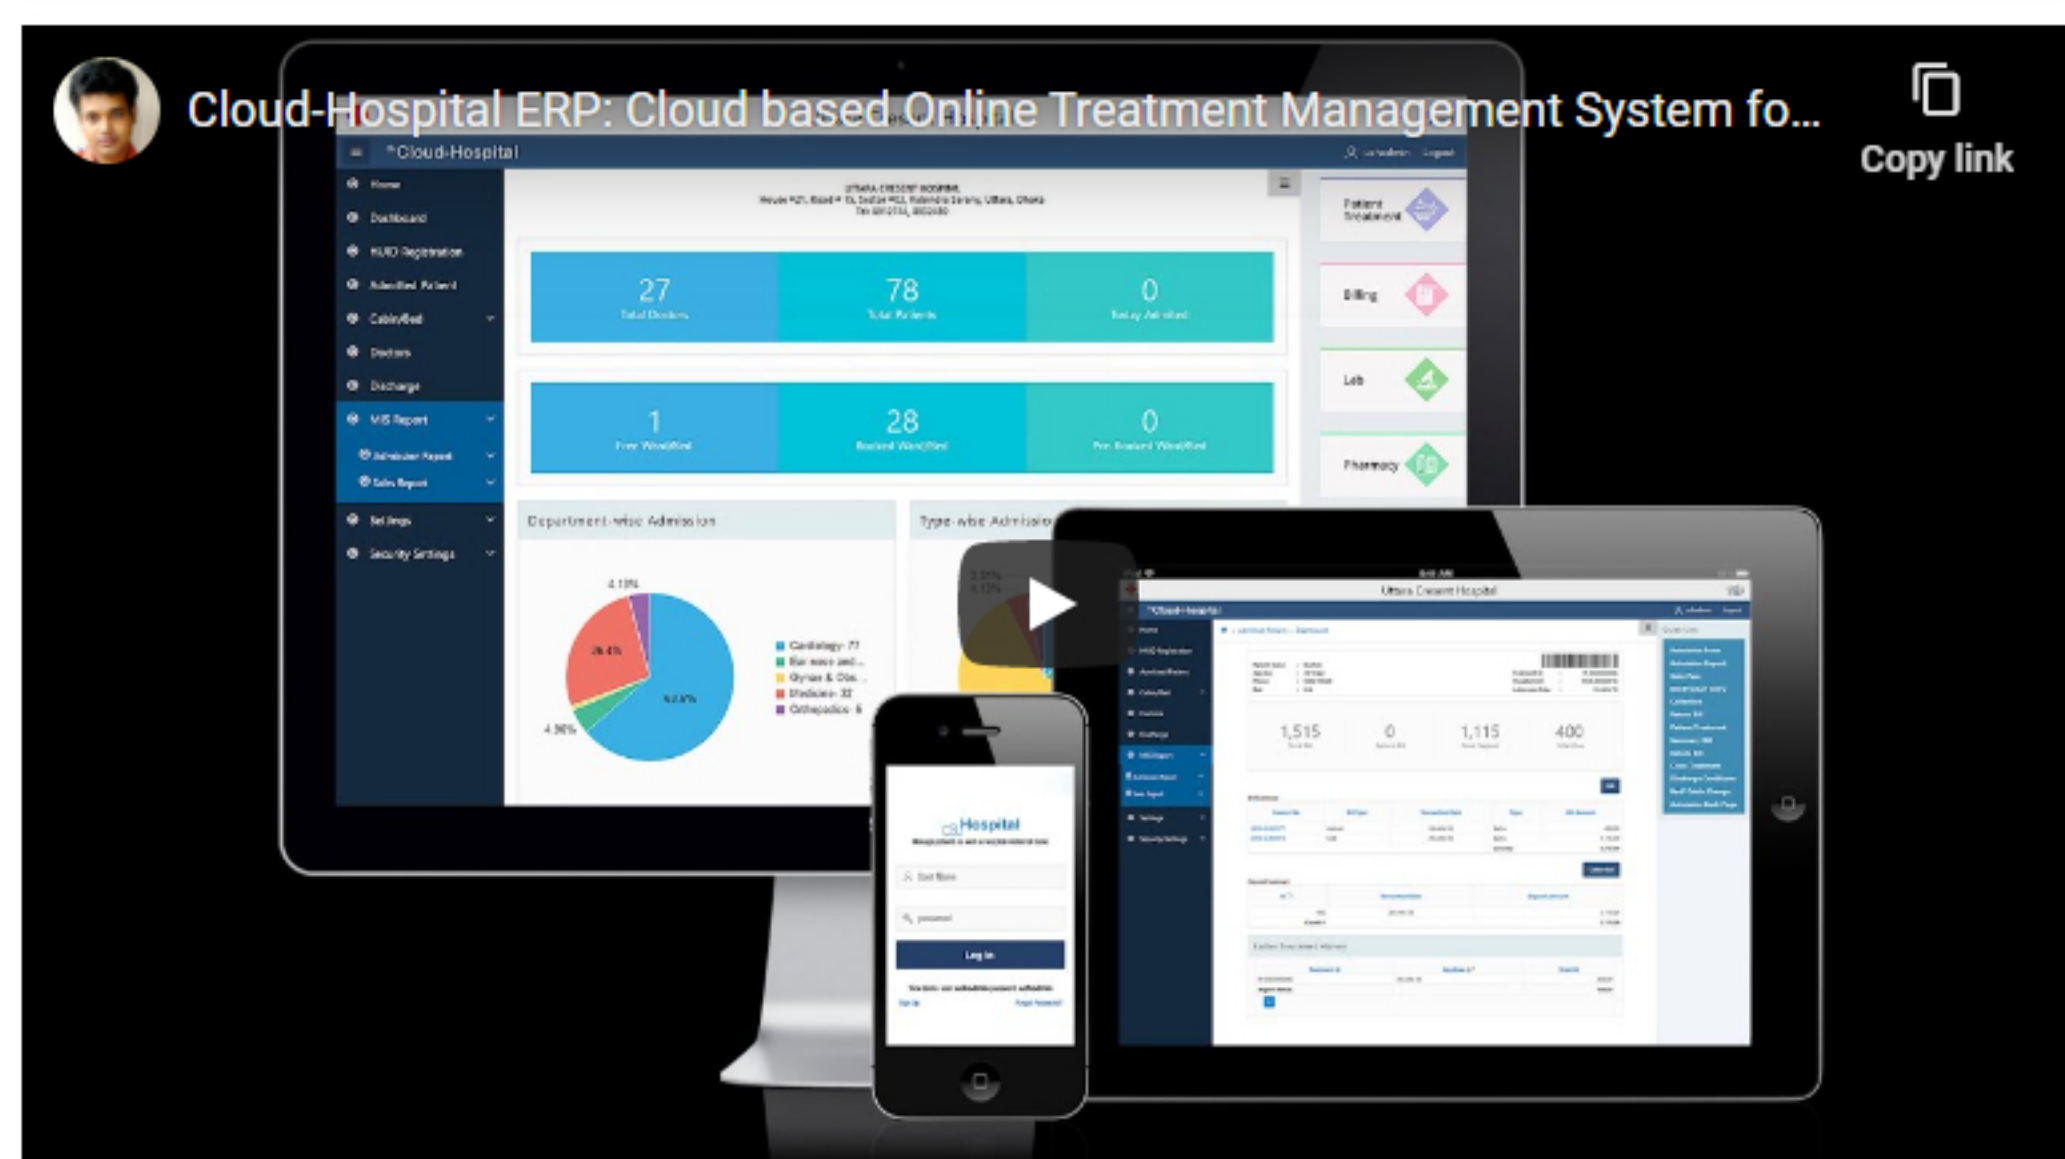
Cloud-Hospital ERP: Cloud based Online Treatment Management System fo...

Copy link

Cloud-Hospital

Home
Dashboard
HUID Registration
Admitted Patient
Cabin/Bed
Doctors
Discharge
MIS Report
Admission Report
Sales Report
Settings
Security Settings

UTTARA CRESCENT HOSPITAL

27
Total Doctors

78
Total Patients

0
Today Admitted

1
Free Ward/Bed

28
Booked Ward/Bed

0
Pre Booked Ward/Bed

Department-wise Admission

Type-wise Admission

4.11%
26.4%
4.96%

Cardiology- 77
Gynae & Obs.
Medicine- 32
Orthopedics- 6

Patient Treatment
Billing
Lab
Pharmacy

Uttara Crescent Hospital
Cloud-Hospital

1,515
0
1,115
400

Hospital
Log In